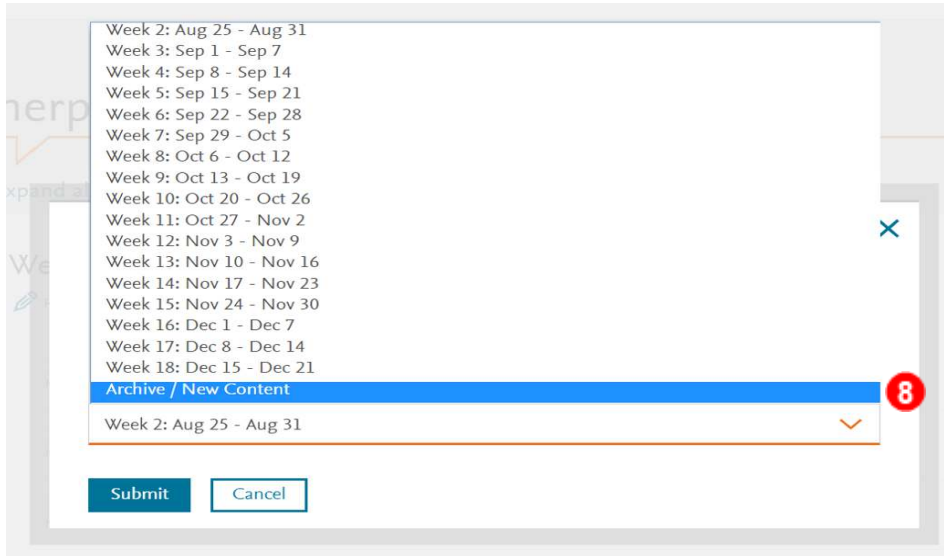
Week 2: Aug 25 - Aug 31
Week 3: Sep 1 - Sep 7
Week 4: Sep 8 - Sep 14
Week 5: Sep 15 - Sep 21
Week 6: Sep 22 - Sep 28
Week 7: Sep 29 - Oct 5
Week 8: Oct 6 - Oct 12
Week 9: Oct 13 - Oct 19
Week 10: Oct 20 - Oct 26
Week 11: Oct 27 - Nov 2
Week 12: Nov 3 - Nov 9
Week 13: Nov 10 - Nov 16
Week 14: Nov 17 - Nov 23
Week 15: Nov 24 - Nov 30
Week 16: Dec 1 - Dec 7
Week 17: Dec 8 - Dec 14
Week 18: Dec 15 - Dec 21
Archive / New Content
8
Week 2: Aug 25 - Aug 31
Submit
Cancel